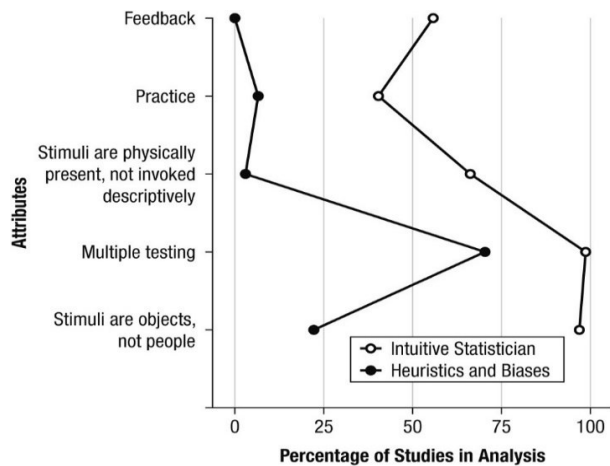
Feedback

Practice

Stimuli are physically present, not invoked descriptively

Multiple testing

Stimuli are objects, not people

Attributes

Intuitive Statistician
Heuristics and Biases

0
25
50
75
100

Percentage of Studies in Analysis